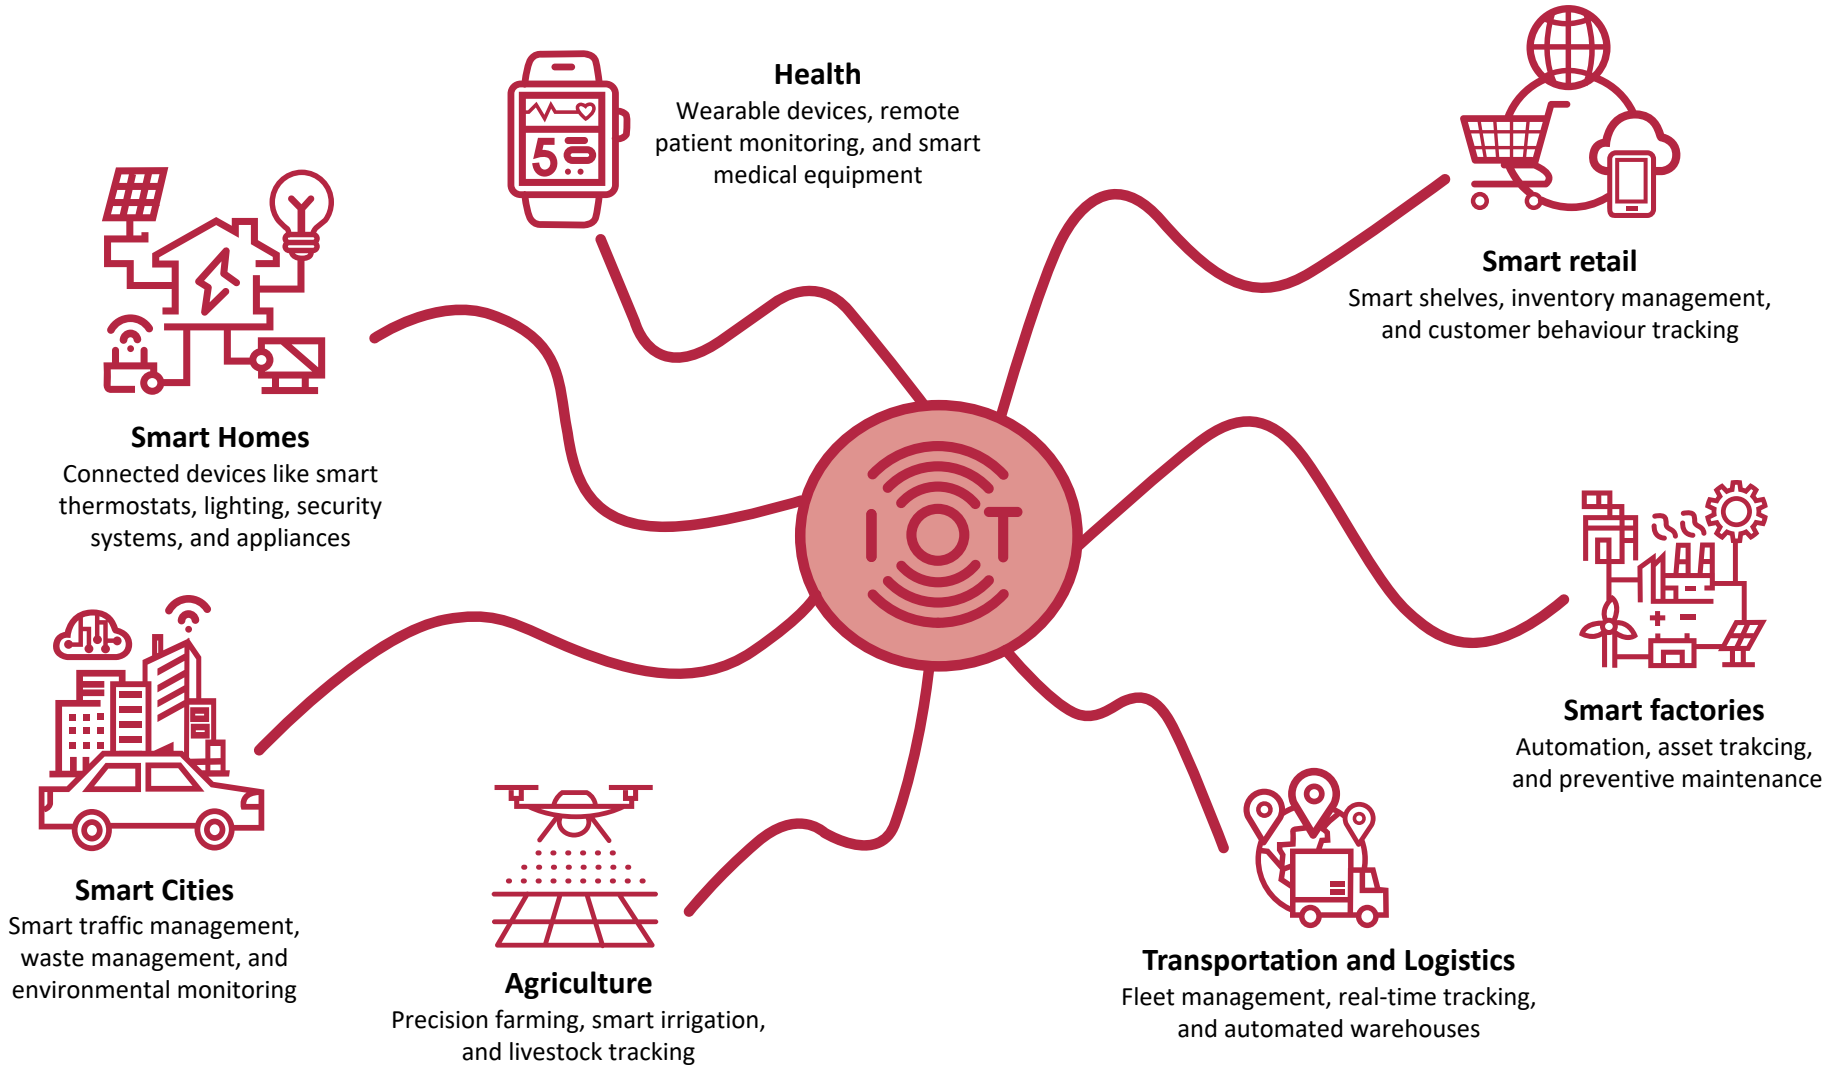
Health
Wearable devices, remote patient monitoring, and smart medical equipment

5

Smart retail
Smart shelves, inventory management, and customer behaviour tracking

Smart Homes
Connected devices like smart thermostats, lighting, security systems, and appliances

IOT

Smart factories
Automation, asset trakcing, and preventive maintenance

Smart Cities
Smart traffic management, waste management, and environmental monitoring

Agriculture
Precision farming, smart irrigation, and livestock tracking

Transportation and Logistics
Fleet management, real-time tracking, and automated warehouses